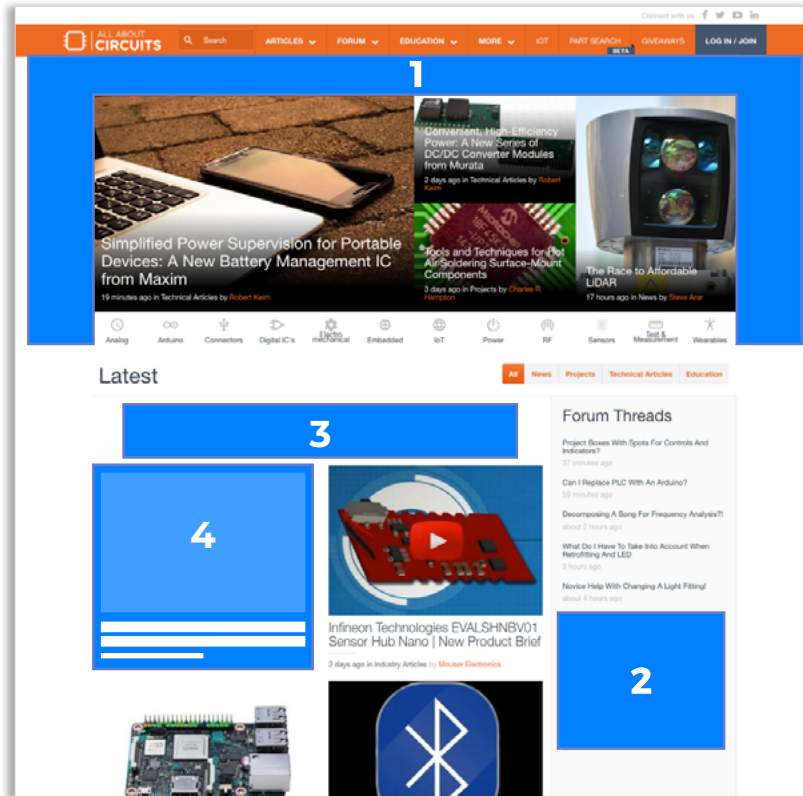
Connect with us

ALL ABOUT CIRCUITS

Search

ARTICLES

FORUM

EDUCATION

MORE

IOT

PART SEARCH

BETA

GIVEAWAYS

LOG IN / JOIN

1

Simplified Power Supervision for Portable Devices: A New Battery Management IC from Maxim

19 minutes ago in Technical Articles by Robert Keim

Convenient, High-Efficiency Power: A New Series of DC/DC Converter Modules from Murata

2 days ago in Technical Articles by Robert Keim

Tools and Techniques for Hot Air Soldering Surface-Mount Components

3 days ago in Projects by Charles R. Hampton

The Race to Affordable LiDAR

17 hours ago in News by Steve Arar

Analog

Arduino

Connectors

Digital IC's

Electro mechanical

Embedded

IoT

Power

RF

Sensors

Test & Measurement

Wearables

Latest

All

News

Projects

Technical Articles

Education

3

Forum Threads

Project Boxes With Spots For Controls And Indicators?

37 minutes ago

Can I Replace PLC With An Arduino?

59 minutes ago

Decomposing A Song For Frequency Analysis?!

about 2 hours ago

What Do I Have To Take Into Account When Retrofitting And LED

3 hours ago

Novice Help With Changing A Light Fitting!

about 4 hours ago

4

Infineon Technologies EVALSHNBV01 Sensor Hub Nano | New Product Brief

2 days ago in Industry Articles by Mouser Electronics

2